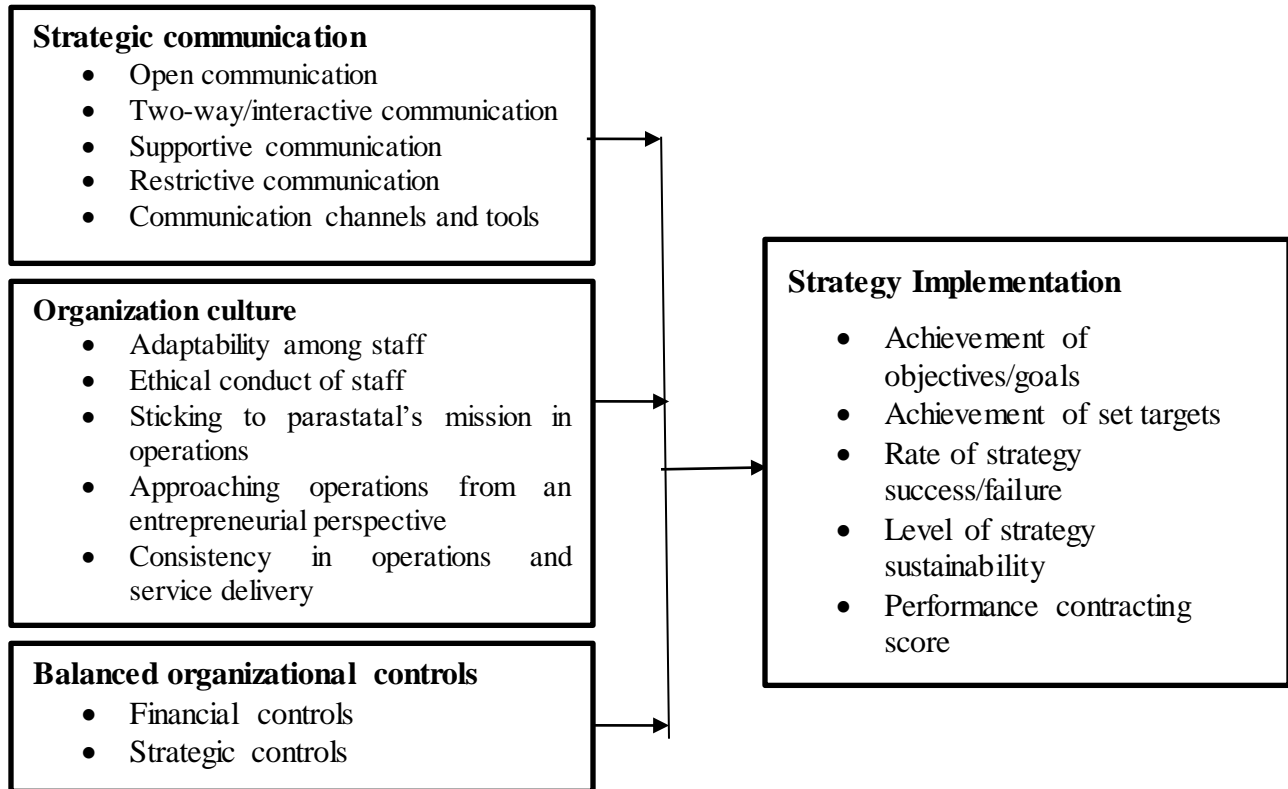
**Strategic communication**
- Open communication
- Two-way/interactive communication
- Supportive communication
- Restrictive communication
- Communication channels and tools

**Organization culture**
- Adaptability among staff
- Ethical conduct of staff
- Sticking to parastatal's mission in operations
- Approaching operations from an entrepreneurial perspective
- Consistency in operations and service delivery

**Balanced organizational controls**
- Financial controls
- Strategic controls

**Strategy Implementation**
- Achievement of objectives/goals
- Achievement of set targets
- Rate of strategy success/failure
- Level of strategy sustainability
- Performance contracting score